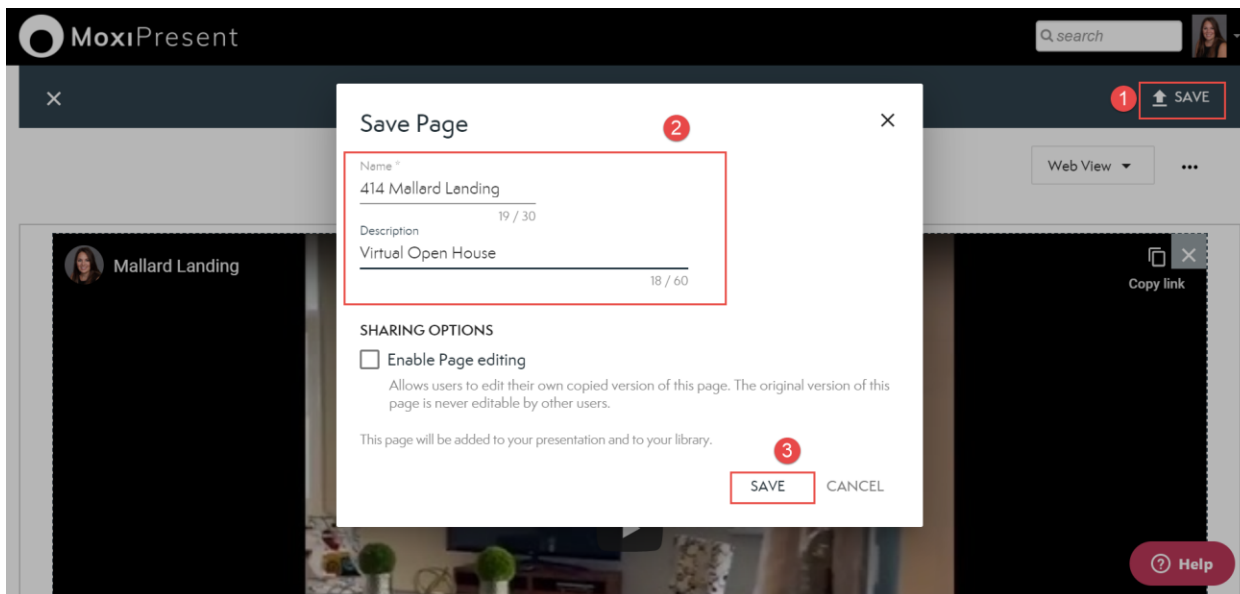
MoxiPresent

search

×

1 SAVE

Save Page

2

×

Name *
414 Mallard Landing
19 / 30

Description
Virtual Open House
18 / 60

Web View

•••

Mallard Landing

Copy link

SHARING OPTIONS

Enable Page editing

Allows users to edit their own copied version of this page. The original version of this page is never editable by other users.

This page will be added to your presentation and to your library.

3

SAVE CANCEL

Help